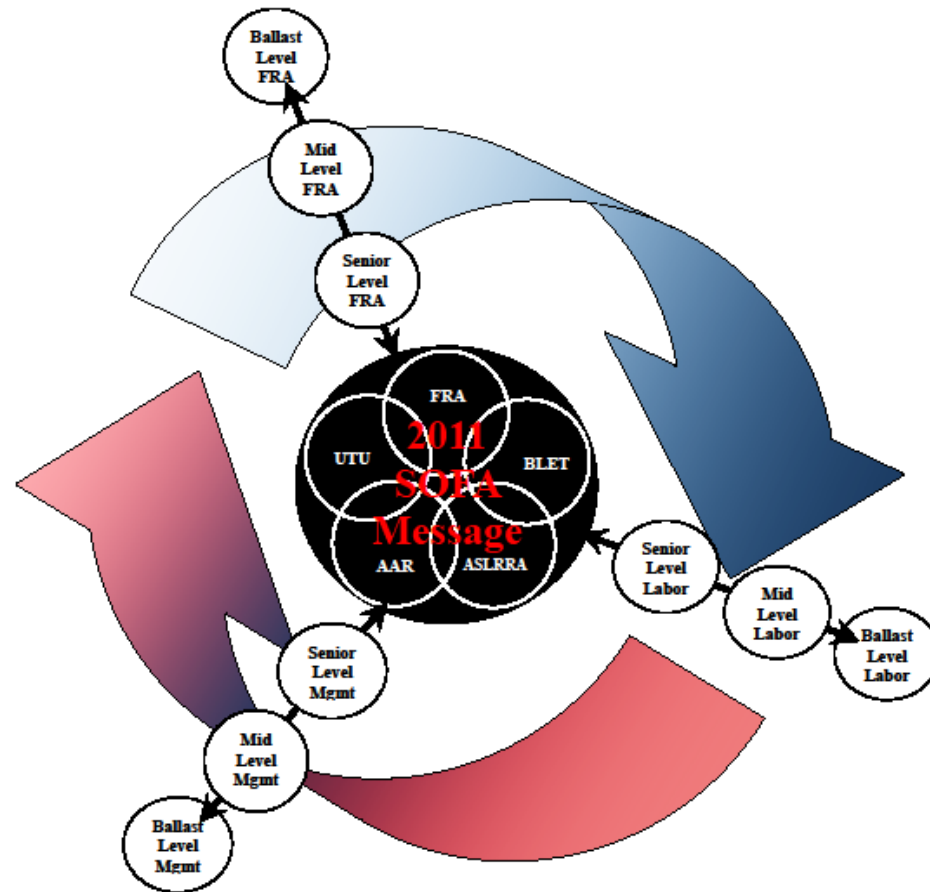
Ballast Level FRA

Mid Level FRA

Senior Level FRA

FRA

UTU

BLET

AAR

ASLRRA

2011 SOFA Message

Senior Level Labor

Mid Level Labor

Ballast Level Labor

Senior Level Mgmt

Mid Level Mgmt

Ballast Level Mgmt